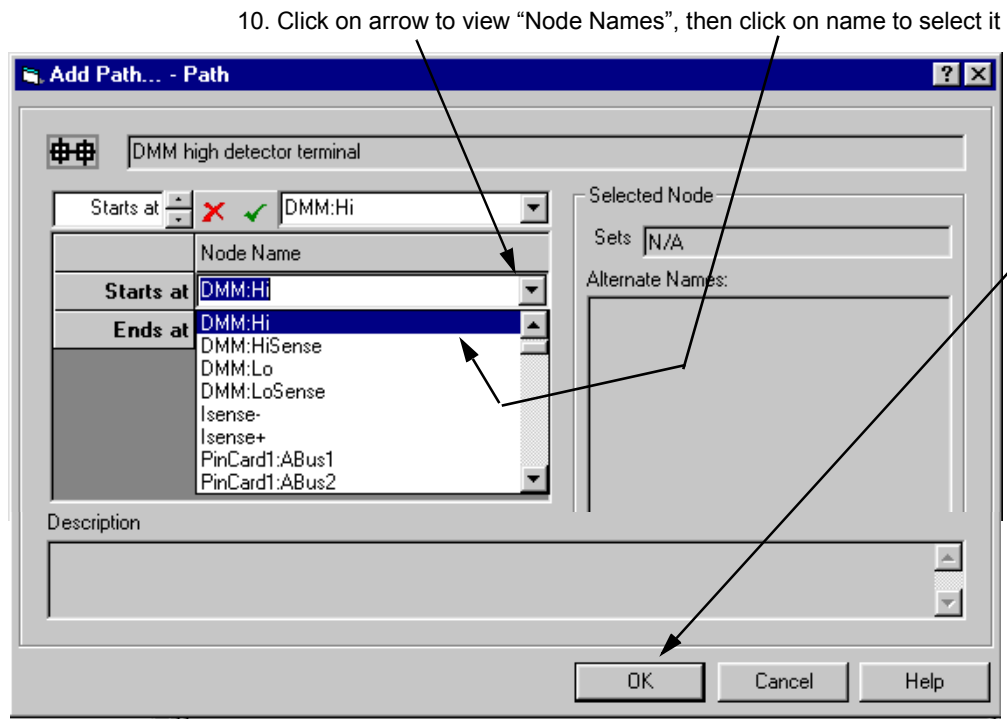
10. Click on arrow to view “Node Names”, then click on name to select it

Add Path... - Path

?

DMM high detector terminal

Starts at

DMM:Hi

Selected Node

Sets N/A

Alternate Names:

| | Node Name |
|---|---|
| Starts at | DMM:Hi |
| Ends at | |

DMM:Hi
DMM:HiSense
DMM:Lo
DMM:LoSense
Isense-
Isense+
PinCard1:ABus1
PinCard1:ABus2

Description

OK Cancel Help